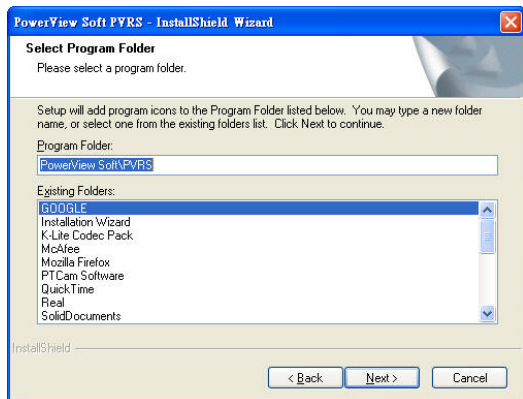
PowerView Soft PVRS - InstallShield Wizard

Select Program Folder
Please select a program folder.

Setup will add program icons to the Program Folder listed below. You may type a new folder name, or select one from the existing folders list. Click Next to continue.

Program Folder:
PowerView Soft\PVRS

Existing Folders:
GOOGLE
Installation Wizard
K-Lite Codec Pack
McAfee
Mozilla Firefox
PTCam Software
QuickTime
Real
SolidDocuments

InstallShield

< Back
Next >
Cancel